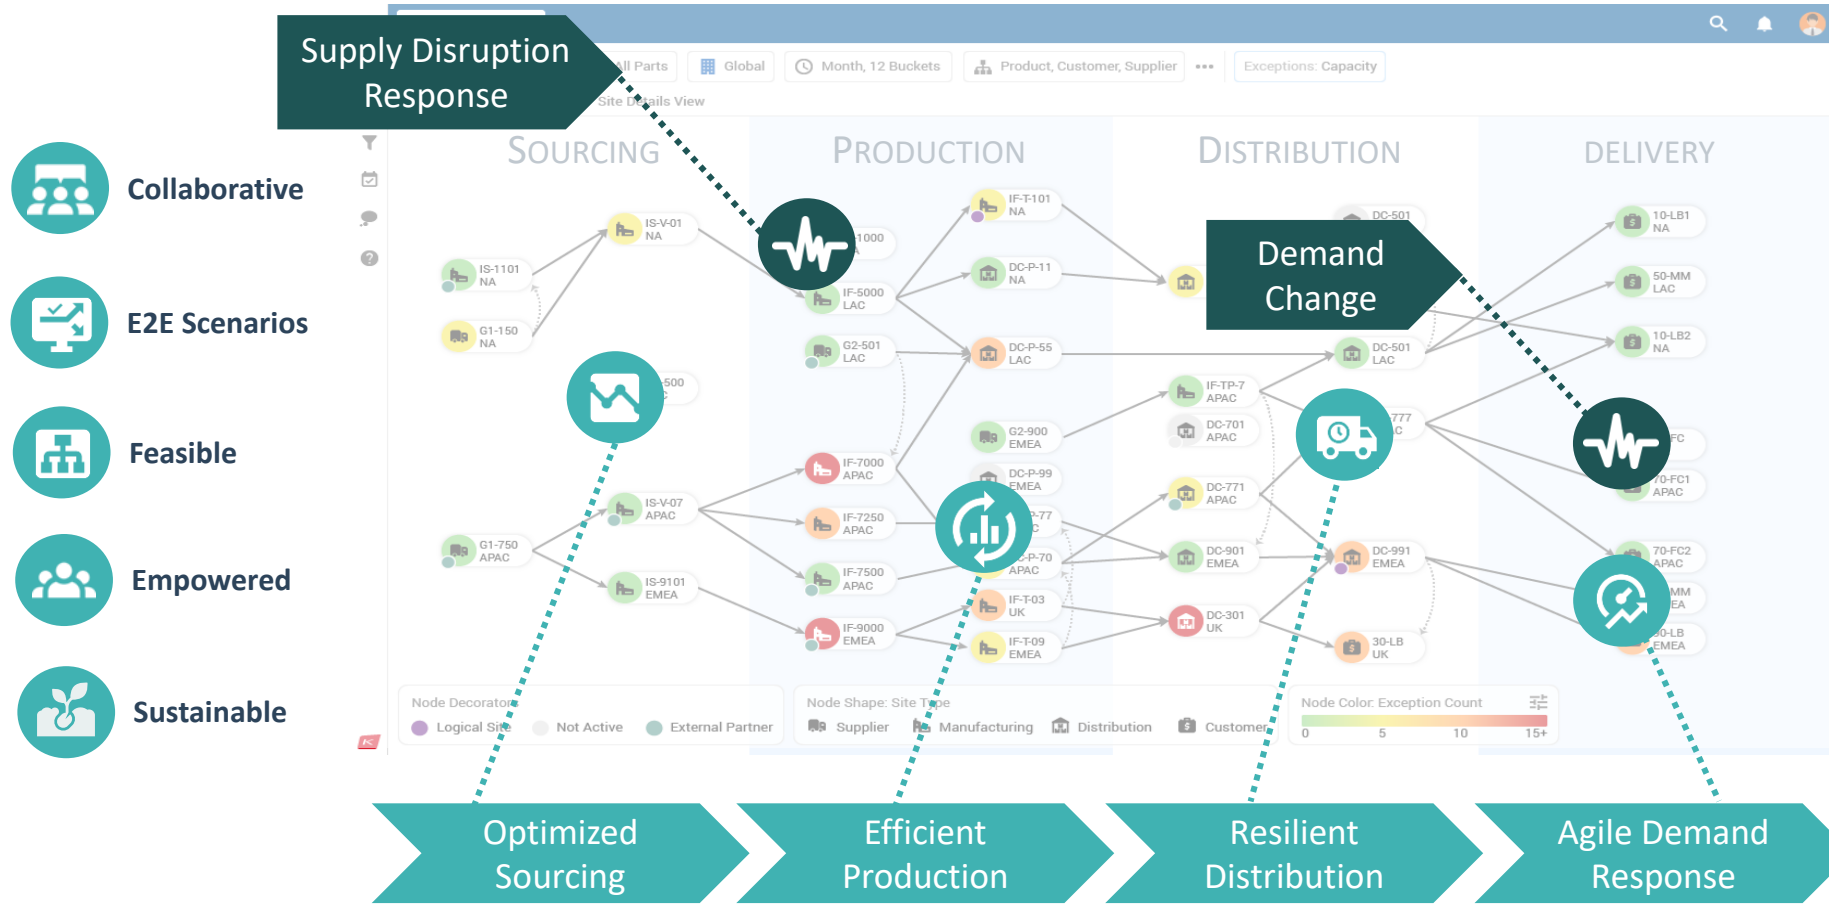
Supply Disruption Response

ll Parts | Global | Month, 12 Buckets | Product, Customer, Supplier | ••• | Exceptions: Capacity

Site Details View

Collaborative

E2E Scenarios

Feasible

Empowered

Sustainable

SOURCING

PRODUCTION

DISTRIBUTION

DELIVERY

IS-V-01 NA

IS-1101 NA

G1-150 NA

1000

IF-5000 LAC

G2-501 LAC

500

IF-T-101 NA

DC-P-11 NA

DC-P-55 LAC

DC-501

Demand Change

10-LB1 NA

50-MM LAC

10-LB2 NA

DC-501 LAC

IF-TP-7 APAC

DC-701 APAC

777

FC

70-FC1 APAC

G2-900 EMEA

DC-P-99 EMEA

IF-7000 APAC

IS-V-07 APAC

G1-750 APAC

IS-9101 EMEA

IF-7250 APAC

IF-7500 APAC

IF-9000 EMEA

P-77

P-70 APAC

IF-T-03 UK

IF-T-09 EMEA

DC-771 APAC

DC-901 EMEA

DC-301 UK

DC-991 EMEA

30-LB UK

70-FC2 APAC

MM EA

30-LB EMEA

Node Decorator: Logical Site | Not Active | External Partner

Node Shape: Site Type: Supplier | Manufacturing | Distribution | Customer

Node Color: Exception Count 0 5 10 15+

Optimized Sourcing

Efficient Production

Resilient Distribution

Agile Demand Response